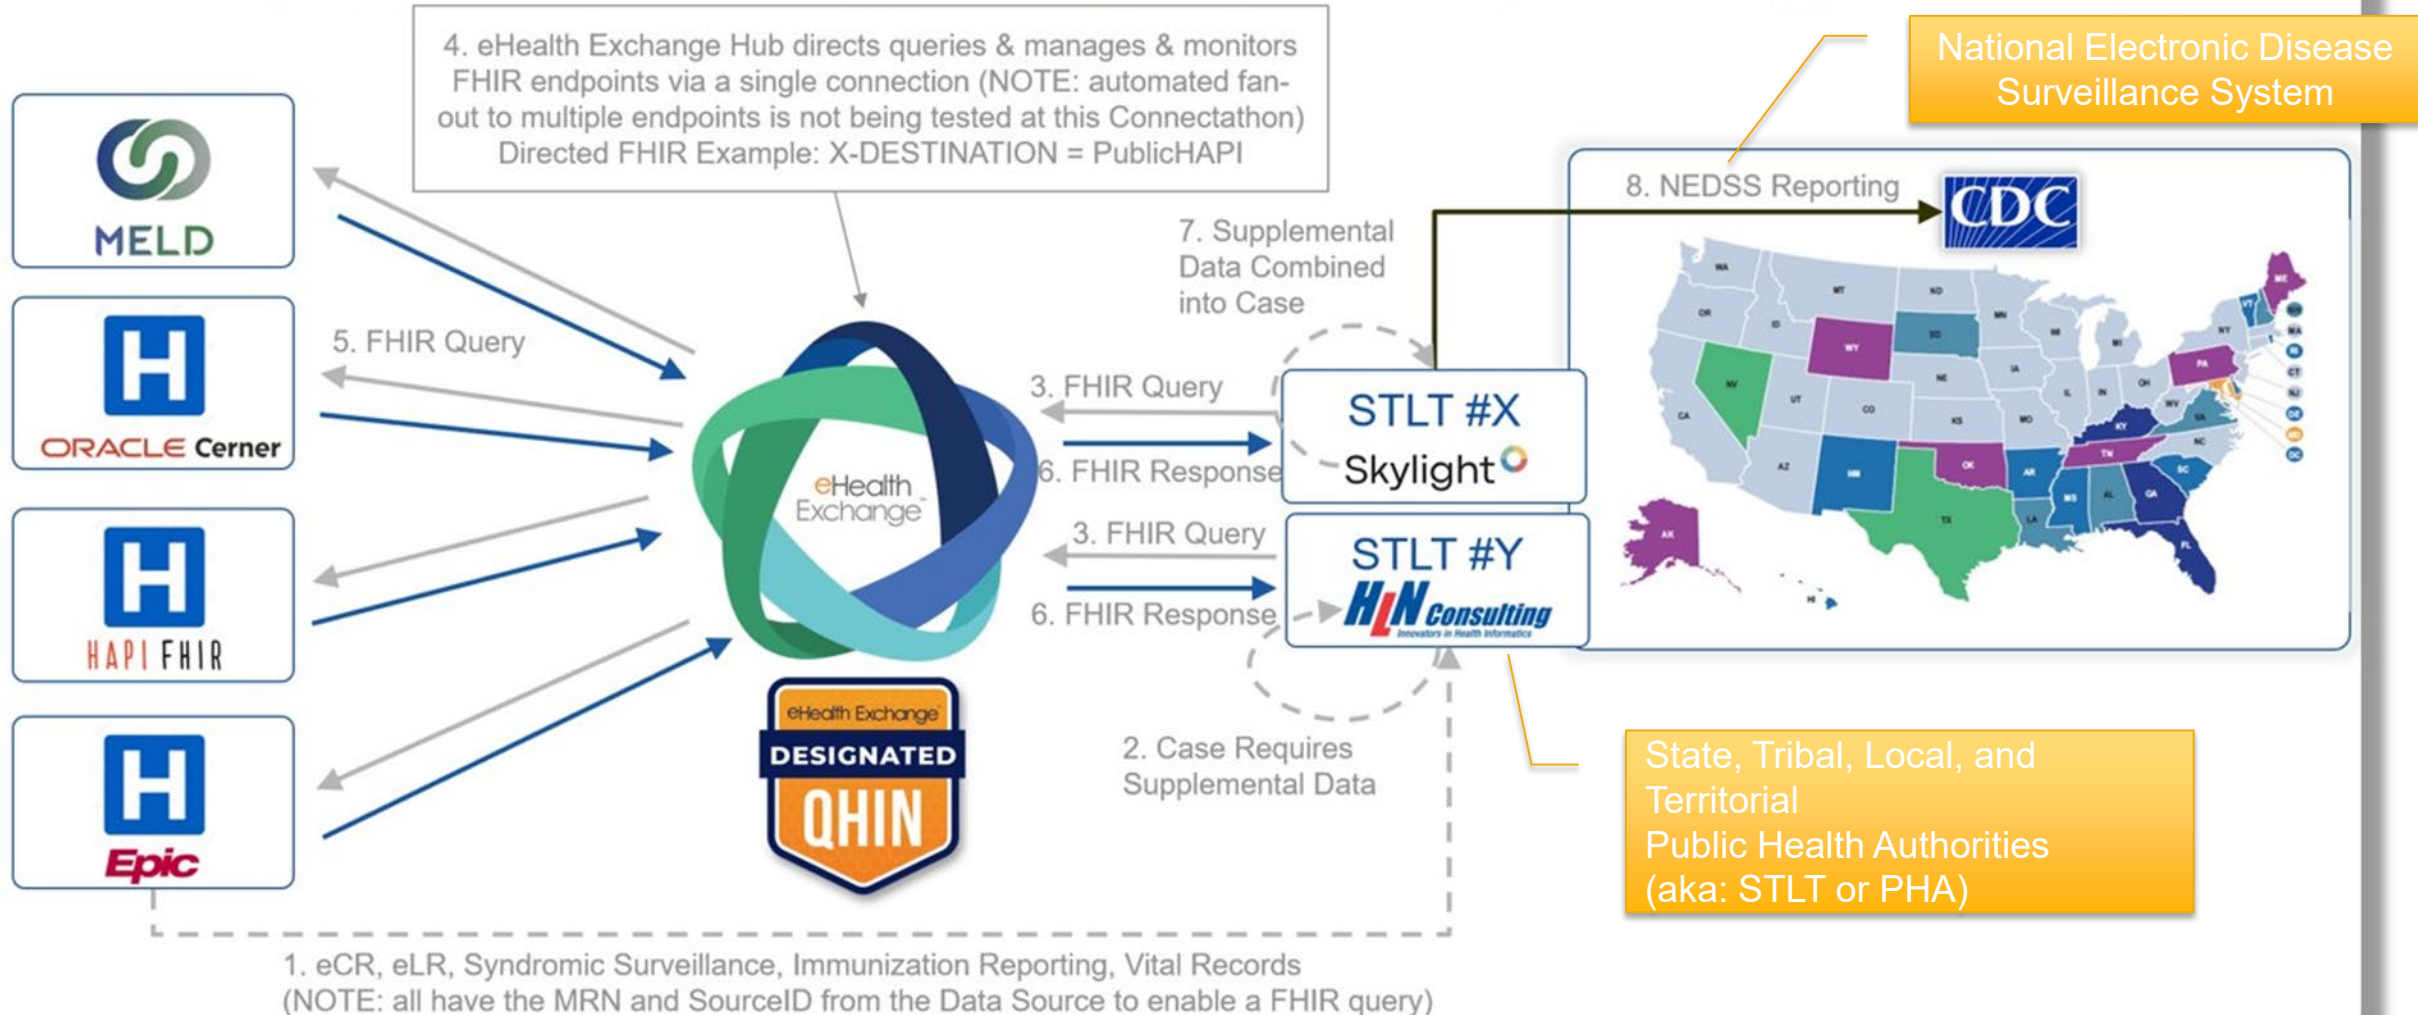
4. eHealth Exchange Hub directs queries & manages & monitors FHIR endpoints via a single connection (NOTE: automated fan-out to multiple endpoints is not being tested at this Connectathon) Directed FHIR Example: X-DESTINATION = PublicHAPI

National Electronic Disease Surveillance System

MELD

ORACLE Cerner

HAPI FHIR

Epic

5. FHIR Query

eHealth Exchange

eHealth Exchange DESIGNATED QHIN

7. Supplemental Data Combined into Case

3. FHIR Query

6. FHIR Response

3. FHIR Query

6. FHIR Response

STLT #X Skylight

STLT #Y HLN Consulting Innovators in Health Informatics

8. NEDSS Reporting

CDC

WA OR CA NV ID MT WY UT AZ CO NM ND SD NE KS OK TX MN IA MO AR LA WI IL MS MI IN OH KY TN AL GA FL SC NC VA WV PA NY VT ME MA CT NJ DE MD DC AK HI

2. Case Requires Supplemental Data

State, Tribal, Local, and Territorial Public Health Authorities (aka: STLT or PHA)

1. eCR, eLR, Syndromic Surveillance, Immunization Reporting, Vital Records (NOTE: all have the MRN and SourceID from the Data Source to enable a FHIR query)